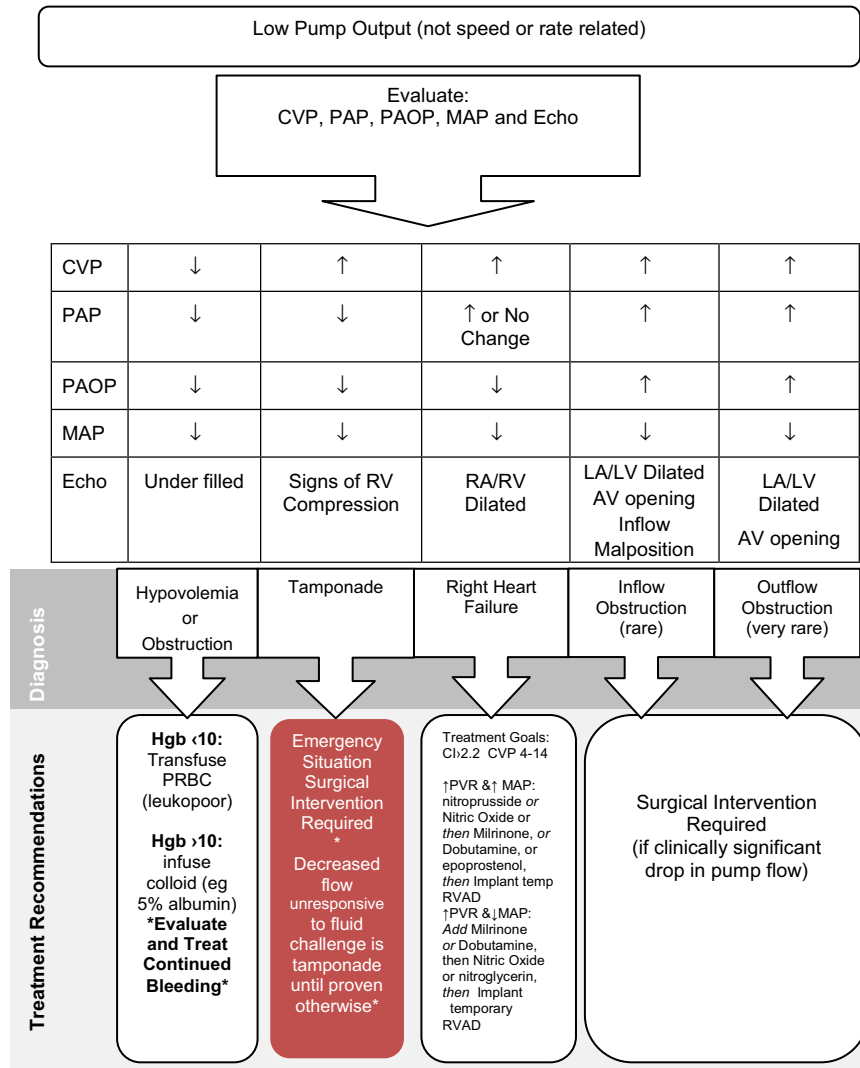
Low Pump Output (not speed or rate related)

Evaluate:
CVP, PAP, PAOP, MAP and Echo

| CVP | ↓ | ↑ | ↑ | ↑ | ↑ |
|---|---|---|---|---|---|
| PAP | ↓ | ↓ | ↑ or No Change | ↑ | ↑ |
| PAOP | ↓ | ↓ | ↓ | ↑ | ↑ |
| MAP | ↓ | ↓ | ↓ | ↓ | ↓ |
| Echo | Under filled | Signs of RV Compression | RA/RV Dilated | LA/LV Dilated AV opening Inflow Malposition | LA/LV Dilated AV opening |

Diagnosis

Hypovolemia or Obstruction

Tamponade

Right Heart Failure

Inflow Obstruction (rare)

Outflow Obstruction (very rare)

Treatment Recommendations

**Hgb ‹10:** Transfuse PRBC (leukopoor)

**Hgb ›10:** infuse colloid (eg 5% albumin) ***Evaluate and Treat Continued Bleeding***

Emergency Situation Surgical Intervention Required * Decreased flow unresponsive to fluid challenge is tamponade until proven otherwise*

Treatment Goals: CI›2.2 CVP 4-14

↑PVR &↑ MAP: nitroprusside *or* Nitric Oxide or *then* Milrinone, *or* Dobutamine, or epoprostenol, *then* Implant temp RVAD
↑PVR &↓MAP: *Add* Milrinone *or* Dobutamine, then Nitric Oxide or nitroglycerin, *then* Implant temporary RVAD

Surgical Intervention Required (if clinically significant drop in pump flow)